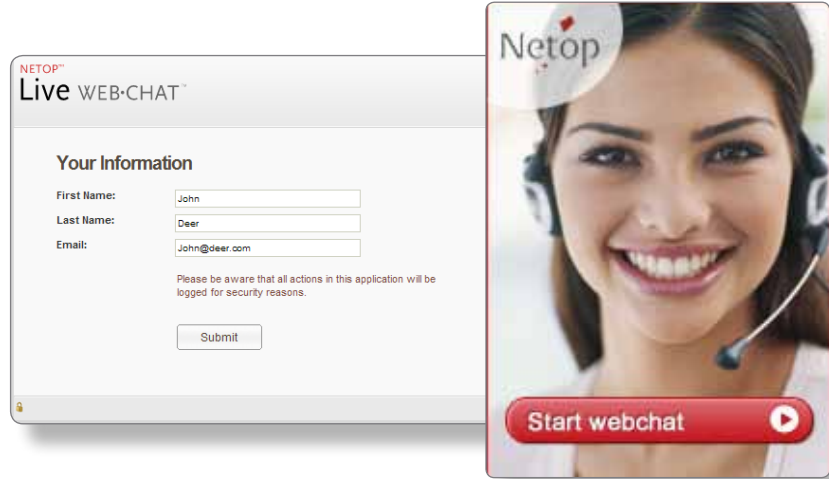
NETOP™
Live WEB·CHAT™

Your Information

First Name: John
Last Name: Deer
Email: John@deer.com

Please be aware that all actions in this application will be logged for security reasons.

Submit

Netop

Start webchat